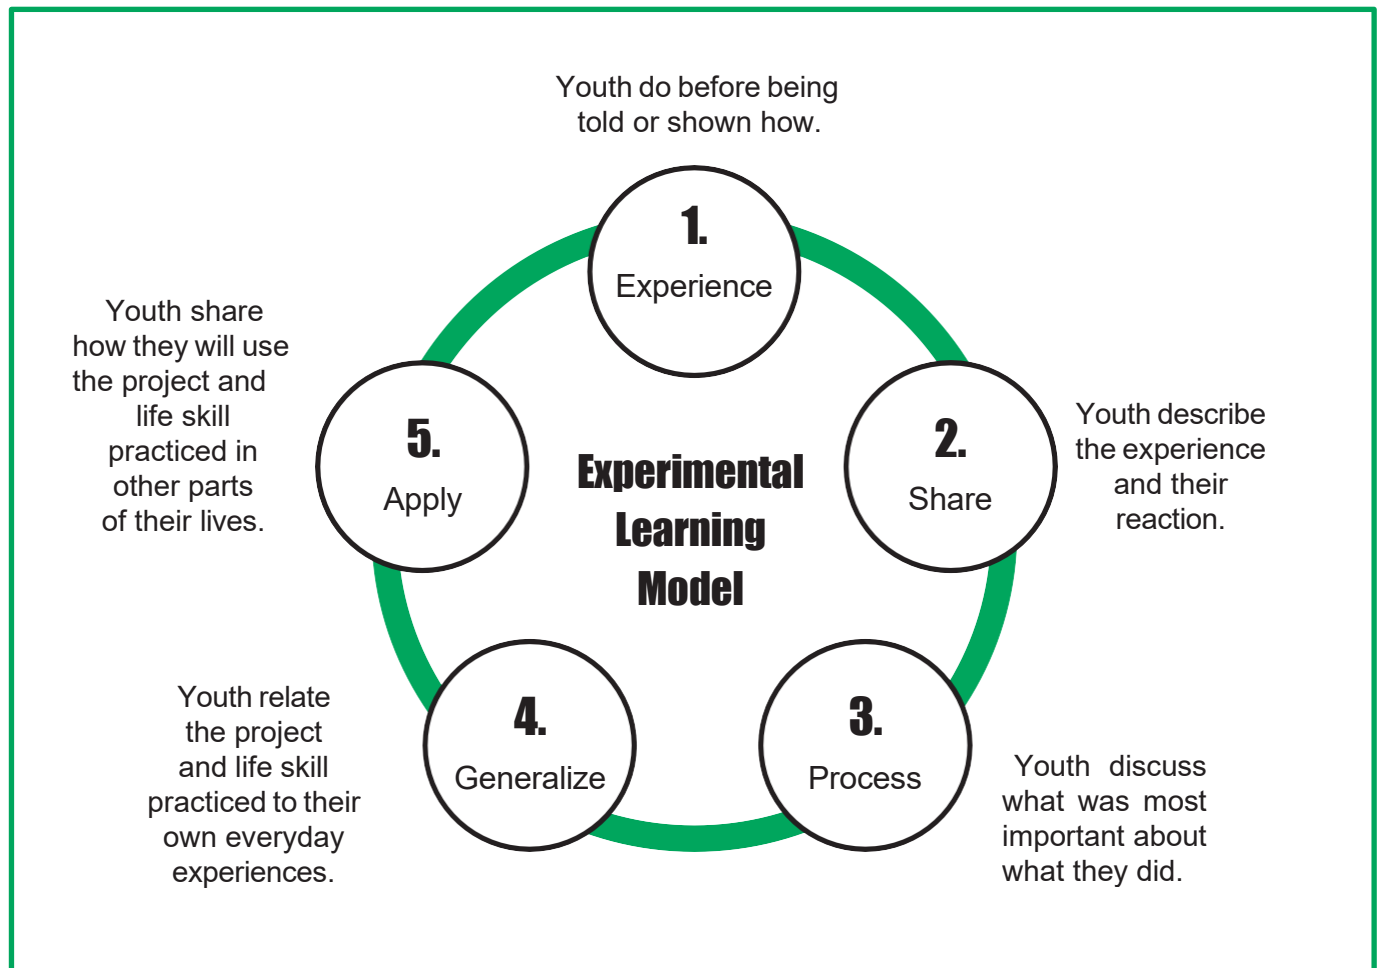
Youth do before being told or shown how.

1.
Experience

Experimental Learning Model

2.
Share

Youth describe the experience and their reaction.

3.
Process

Youth discuss what was most important about what they did.

4.
Generalize

Youth relate the project and life skill practiced to their own everyday experiences.

5.
Apply

Youth share how they will use the project and life skill practiced in other parts of their lives.